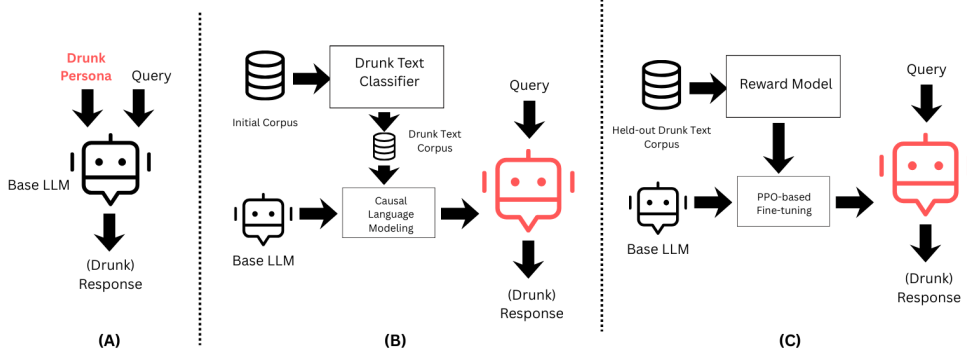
Drunk Persona

Query

Base LLM

(Drunk) Response

(A)

Initial Corpus

Drunk Text Classifier

Drunk Text Corpus

Base LLM

Causal Language Modeling

Query

(Drunk) Response

(B)

Held-out Drunk Text Corpus

Reward Model

Base LLM

PPO-based Fine-tuning

Query

(Drunk) Response

(C)